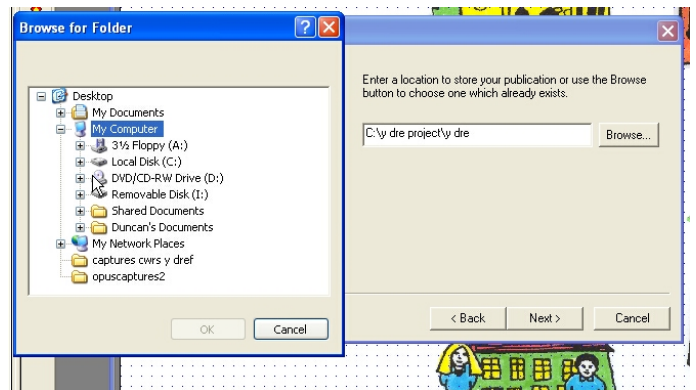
Browse for Folder

Desktop
My Documents
My Computer
3½ Floppy (A:)
Local Disk (C:)
DVD/CD-RW Drive (D:)
Removable Disk (I:)
Shared Documents
Duncan's Documents
My Network Places
captures cwrs y dref
opuscaptures2

OK
Cancel

Enter a location to store your publication or use the Browse button to choose one which already exists.

C:\y dre project\y dre

Browse...

< Back
Next >
Cancel